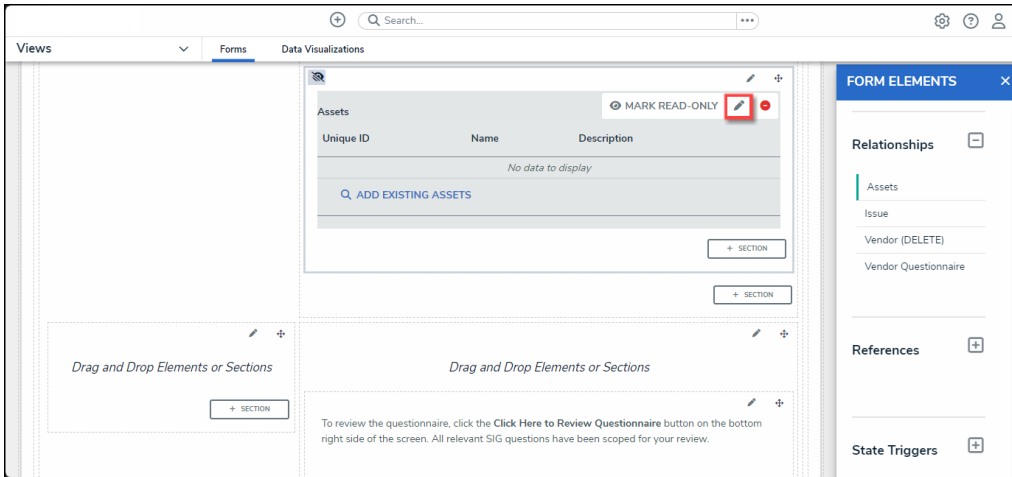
Search...

Views

Forms

Data Visualizations

MARK READ-ONLY

Assets

| Unique ID | Name | Description |
|---|---|---|
| No data to display | | |

ADD EXISTING ASSETS

+ SECTION

+ SECTION

Drag and Drop Elements or Sections

+ SECTION

Drag and Drop Elements or Sections

To review the questionnaire, click the **Click Here to Review Questionnaire** button on the bottom right side of the screen. All relevant SIG questions have been scoped for your review.

FORM ELEMENTS

Relationships

Assets

Issue

Vendor (DELETE)

Vendor Questionnaire

References

State Triggers